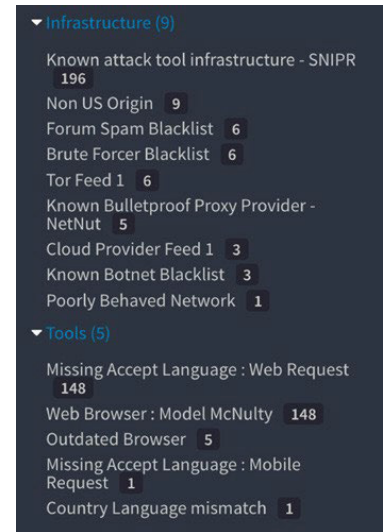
▾ Infrastructure (9)

Known attack tool infrastructure - SNIPR 196
Non US Origin 9
Forum Spam Blacklist 6
Brute Forcer Blacklist 6
Tor Feed 1 6
Known Bulletproof Proxy Provider - NetNut 5
Cloud Provider Feed 1 3
Known Botnet Blacklist 3
Poorly Behaved Network 1

▾ Tools (5)

Missing Accept Language : Web Request 148
Web Browser : Model McNulty 148
Outdated Browser 5
Missing Accept Language : Mobile Request 1
Country Language mismatch 1